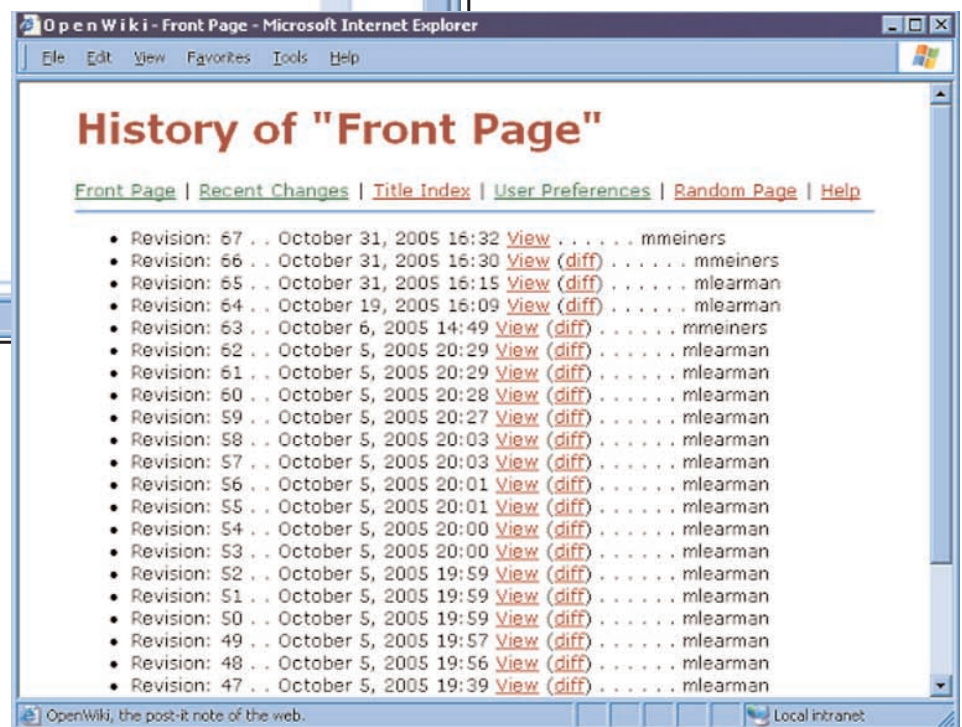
OpenWiki - Front Page - Microsoft Internet Explorer

File Edit View Favorites Tools Help

History of "Front Page"

Front Page | Recent Changes | Title Index | User Preferences | Random Page | Help

- Revision: 67 . . October 31, 2005 16:32 View . . . . . . mmeiners
- Revision: 66 . . October 31, 2005 16:30 View (diff) . . . . . . mmeiners
- Revision: 65 . . October 31, 2005 16:15 View (diff) . . . . . . mlearman
- Revision: 64 . . October 19, 2005 16:09 View (diff) . . . . . . mlearman
- Revision: 63 . . October 6, 2005 14:49 View (diff) . . . . . . mmeiners
- Revision: 62 . . October 5, 2005 20:29 View (diff) . . . . . . mlearman
- Revision: 61 . . October 5, 2005 20:29 View (diff) . . . . . . mlearman
- Revision: 60 . . October 5, 2005 20:28 View (diff) . . . . . . mlearman
- Revision: 59 . . October 5, 2005 20:27 View (diff) . . . . . . mlearman
- Revision: 58 . . October 5, 2005 20:03 View (diff) . . . . . . mlearman
- Revision: 57 . . October 5, 2005 20:03 View (diff) . . . . . . mlearman
- Revision: 56 . . October 5, 2005 20:01 View (diff) . . . . . . mlearman
- Revision: 55 . . October 5, 2005 20:01 View (diff) . . . . . . mlearman
- Revision: 54 . . October 5, 2005 20:00 View (diff) . . . . . . mlearman
- Revision: 53 . . October 5, 2005 20:00 View (diff) . . . . . . mlearman
- Revision: 52 . . October 5, 2005 19:59 View (diff) . . . . . . mlearman
- Revision: 51 . . October 5, 2005 19:59 View (diff) . . . . . . mlearman
- Revision: 50 . . October 5, 2005 19:59 View (diff) . . . . . . mlearman
- Revision: 49 . . October 5, 2005 19:57 View (diff) . . . . . . mlearman
- Revision: 48 . . October 5, 2005 19:56 View (diff) . . . . . . mlearman
- Revision: 47 . . October 5, 2005 19:39 View (diff) . . . . . . mlearman

OpenWiki, the post-it note of the web.
Local intranet